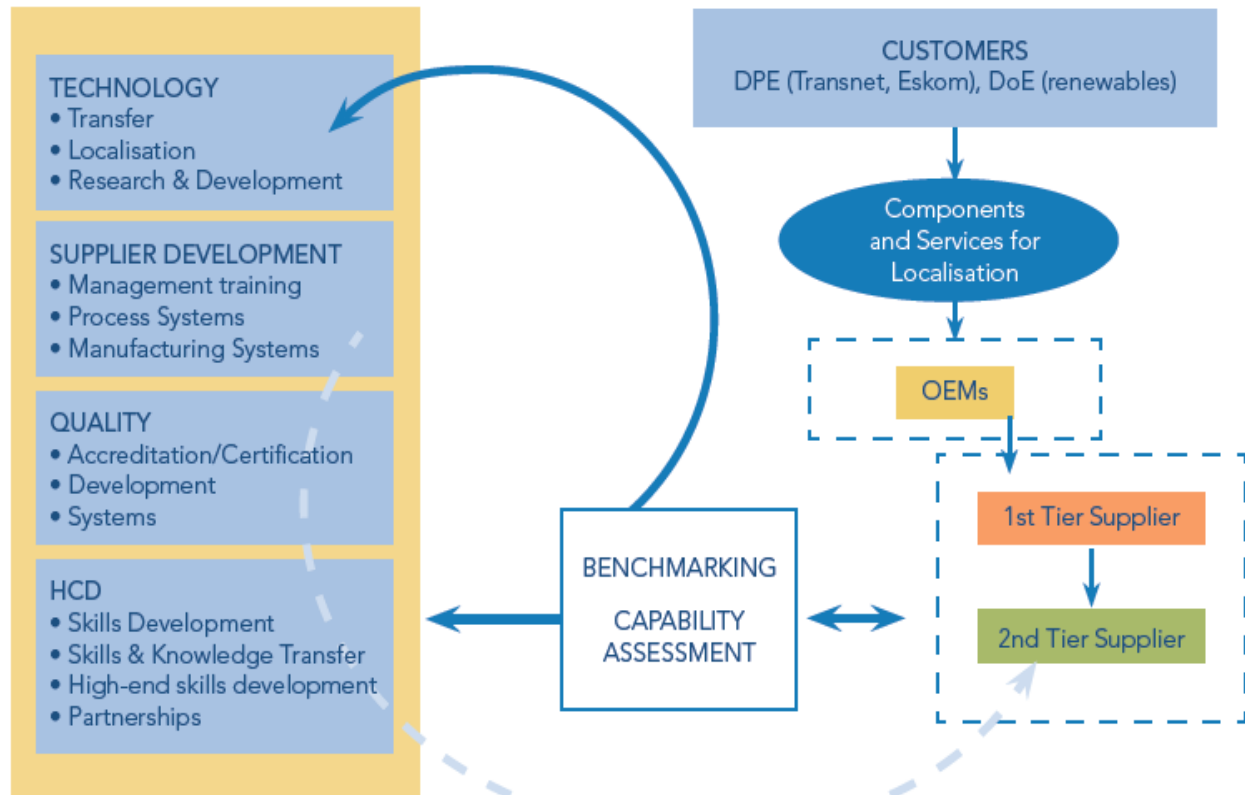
TECHNOLOGY
• Transfer
• Localisation
• Research & Development

SUPPLIER DEVELOPMENT
• Management training
• Process Systems
• Manufacturing Systems

QUALITY
• Accreditation/Certification
• Development
• Systems

HCD
• Skills Development
• Skills & Knowledge Transfer
• High-end skills development
• Partnerships

CUSTOMERS
DPE (Transnet, Eskom), DoE (renewables)

Components and Services for Localisation

OEMs

1st Tier Supplier

2nd Tier Supplier

BENCHMARKING

CAPABILITY ASSESSMENT